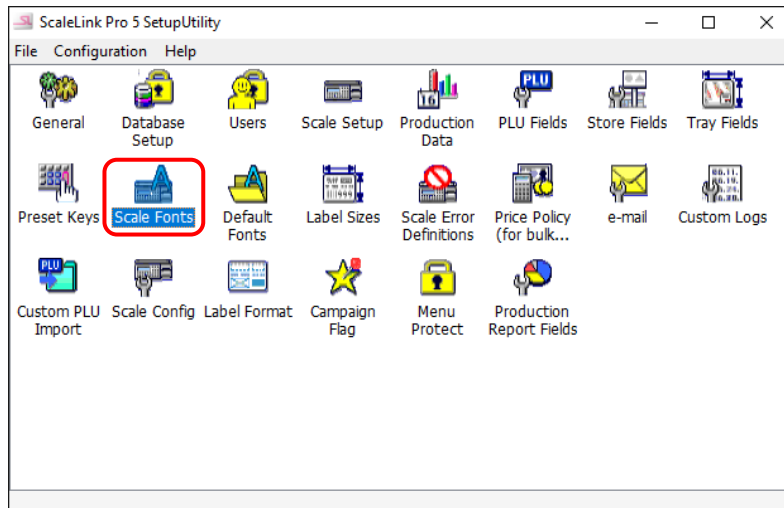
ScaleLink Pro 5 SetupUtility

File Configuration Help

General
Database Setup
Users
Scale Setup
Production Data
PLU
PLU Fields
Store Fields
Tray Fields

Preset Keys
Scale Fonts
Default Fonts
Label Sizes
Scale Error Definitions
Price Policy (for bulk...
e-mail
Custom Logs

PLU
Custom PLU Import
Scale Config
Label Format
Campaign Flag
Menu Protect
Production Report Fields